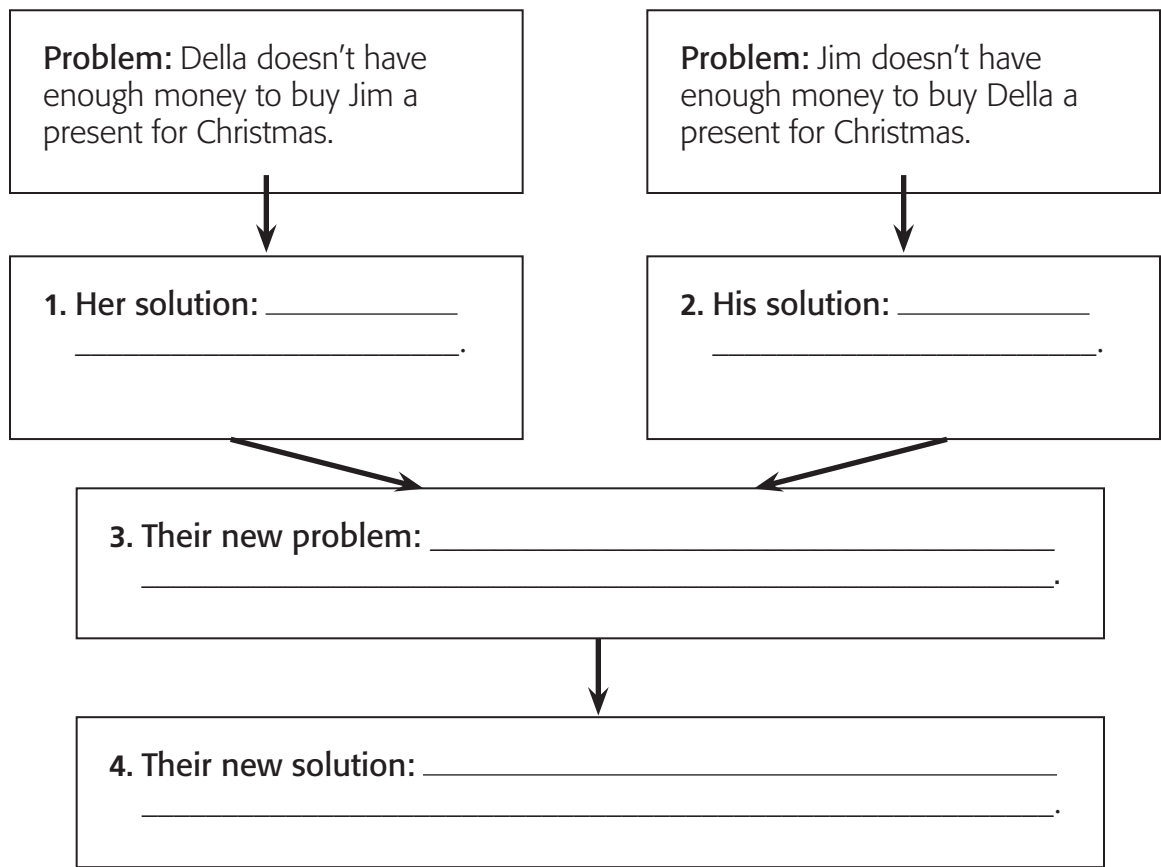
Problem: Della doesn't have enough money to buy Jim a present for Christmas.

Problem: Jim doesn't have enough money to buy Della a present for Christmas.

1. Her solution: ____________ ____________________________.

2. His solution: ____________ ____________________________.

3. Their new problem: ________________________________________ ________________________________________________________.

4. Their new solution: ________________________________________ ________________________________________________________.